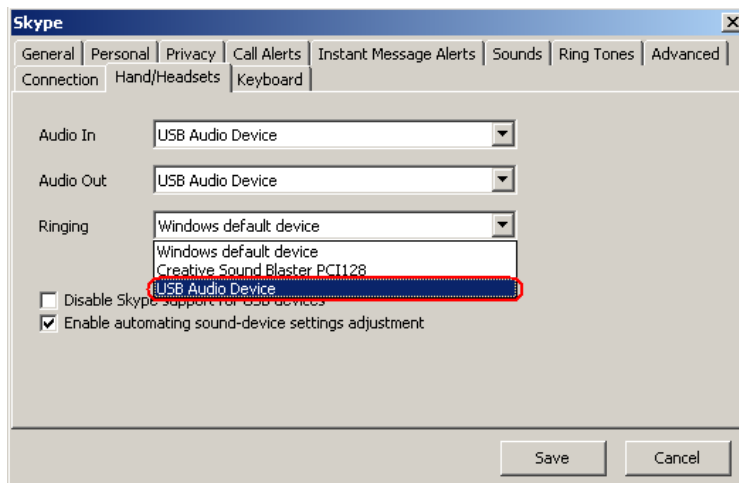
Skype

General | Personal | Privacy | Call Alerts | Instant Message Alerts | Sounds | Ring Tones | Advanced
Connection | Hand/Headsets | Keyboard

Audio In USB Audio Device

Audio Out USB Audio Device

Ringing Windows default device

Windows default device
Creative Sound Blaster PCI128
USB Audio Device

Disable Skype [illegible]

Enable automating sound-device settings adjustment

Save Cancel